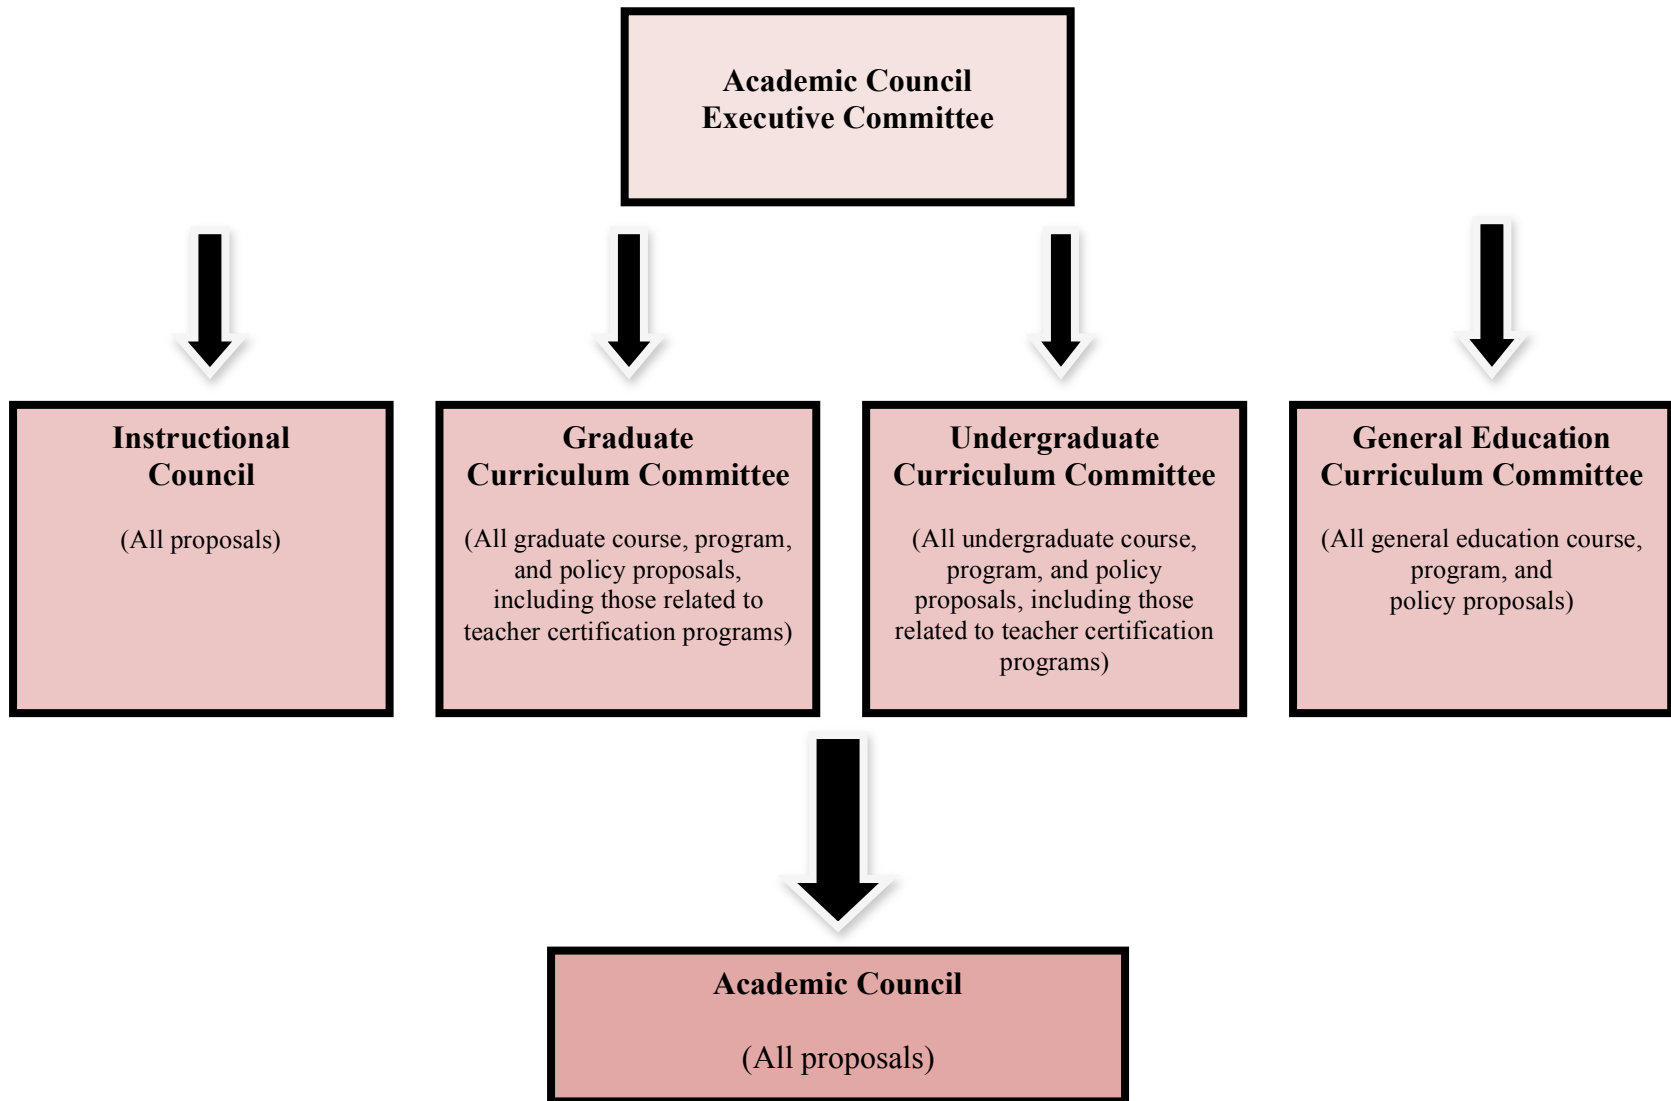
Academic Council
Executive Committee

Instructional Council

(All proposals)

Graduate Curriculum Committee

(All graduate course, program, and policy proposals, including those related to teacher certification programs)

Undergraduate Curriculum Committee

(All undergraduate course, program, and policy proposals, including those related to teacher certification programs)

General Education Curriculum Committee

(All general education course, program, and policy proposals)

Academic Council

(All proposals)